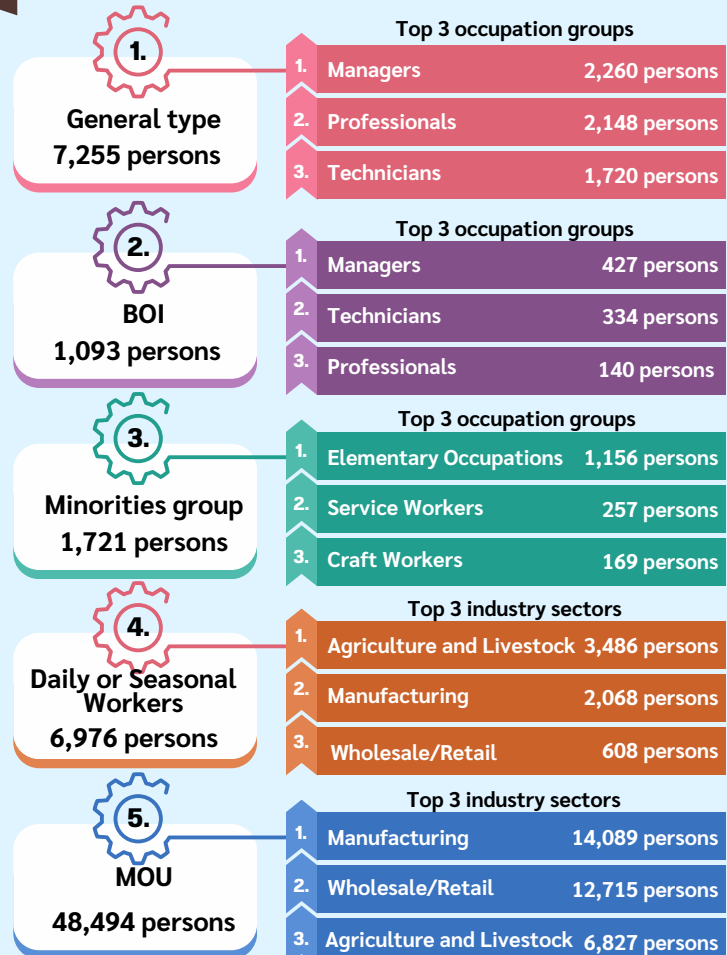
1.

General type
7,255 persons

Top 3 occupation groups

1. Managers 2,260 persons

2. Professionals 2,148 persons

3. Technicians 1,720 persons

2.

BOI
1,093 persons

Top 3 occupation groups

1. Managers 427 persons

2. Technicians 334 persons

3. Professionals 140 persons

3.

Minorities group
1,721 persons

Top 3 occupation groups

1. Elementary Occupations 1,156 persons

2. Service Workers 257 persons

3. Craft Workers 169 persons

4.

Daily or Seasonal Workers
6,976 persons

Top 3 industry sectors

1. Agriculture and Livestock 3,486 persons

2. Manufacturing 2,068 persons

3. Wholesale/Retail 608 persons

5.

MOU
48,494 persons

Top 3 industry sectors

1. Manufacturing 14,089 persons

2. Wholesale/Retail 12,715 persons

3. Agriculture and Livestock 6,827 persons